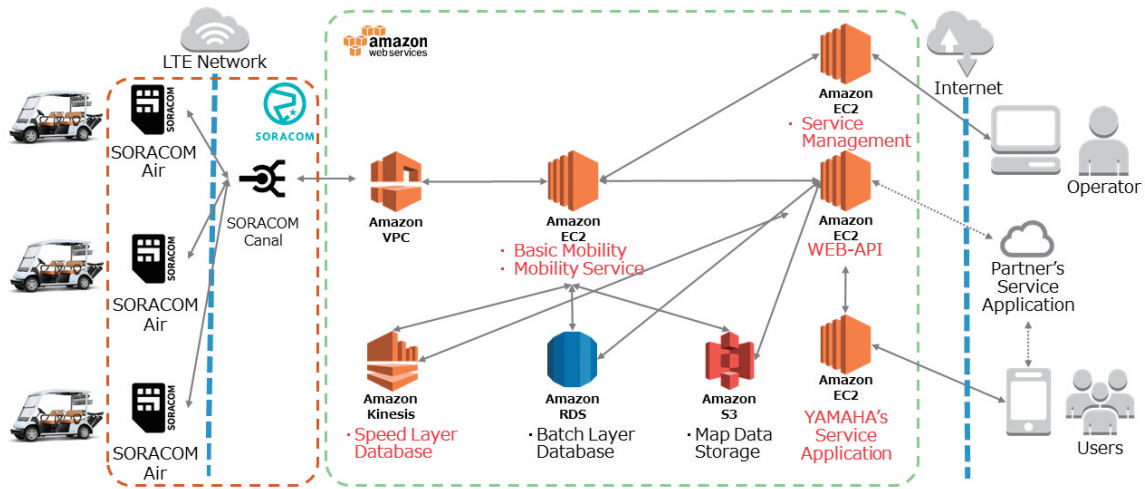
LTE Network

amazon web services

Internet

SORACOM

SORACOM SORACOM Air

SORACOM SORACOM Air

SORACOM SORACOM Air

SORACOM Canal

Amazon VPC

Amazon EC2
・Basic Mobility
・Mobility Service

Amazon EC2
・Service Management

Amazon EC2
WEB-API

Amazon EC2
YAMAHA's Service Application

Amazon Kinesis
・Speed Layer Database

Amazon RDS
・Batch Layer Database

Amazon S3
・Map Data Storage

Operator

Partner's Service Application

Users